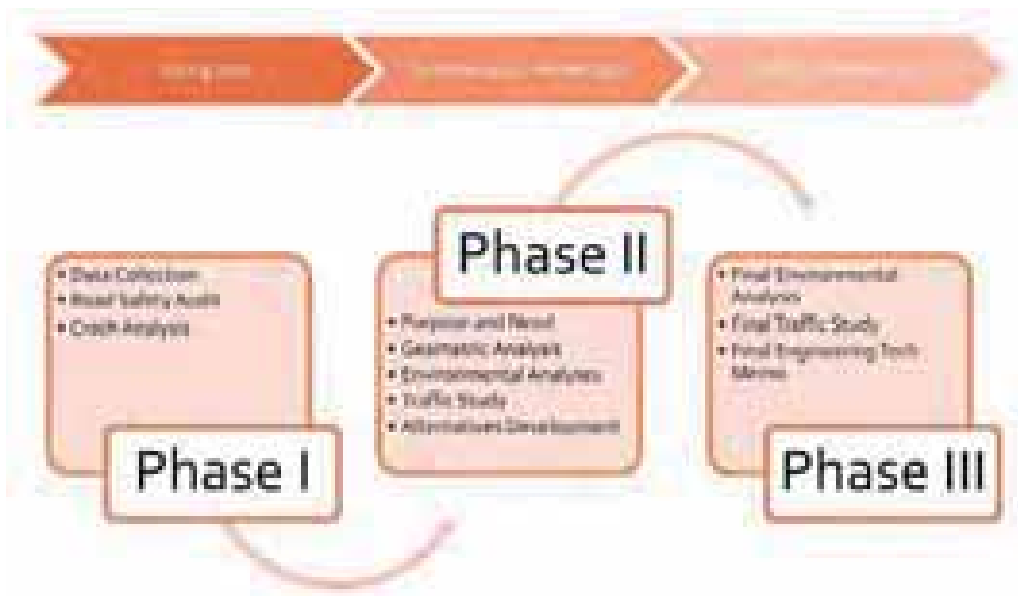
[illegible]

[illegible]

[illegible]

• Data Collection
• Road Safety Audit
• Crash Analysis

Phase I

Phase II

• Purpose and Need
• Geometric Analysis
• Environmental Analyses
• Traffic Study
• Alternatives Development

• Final Environmental Analysis
• Final Traffic Study
• Final Engineering Tech Memo

Phase III